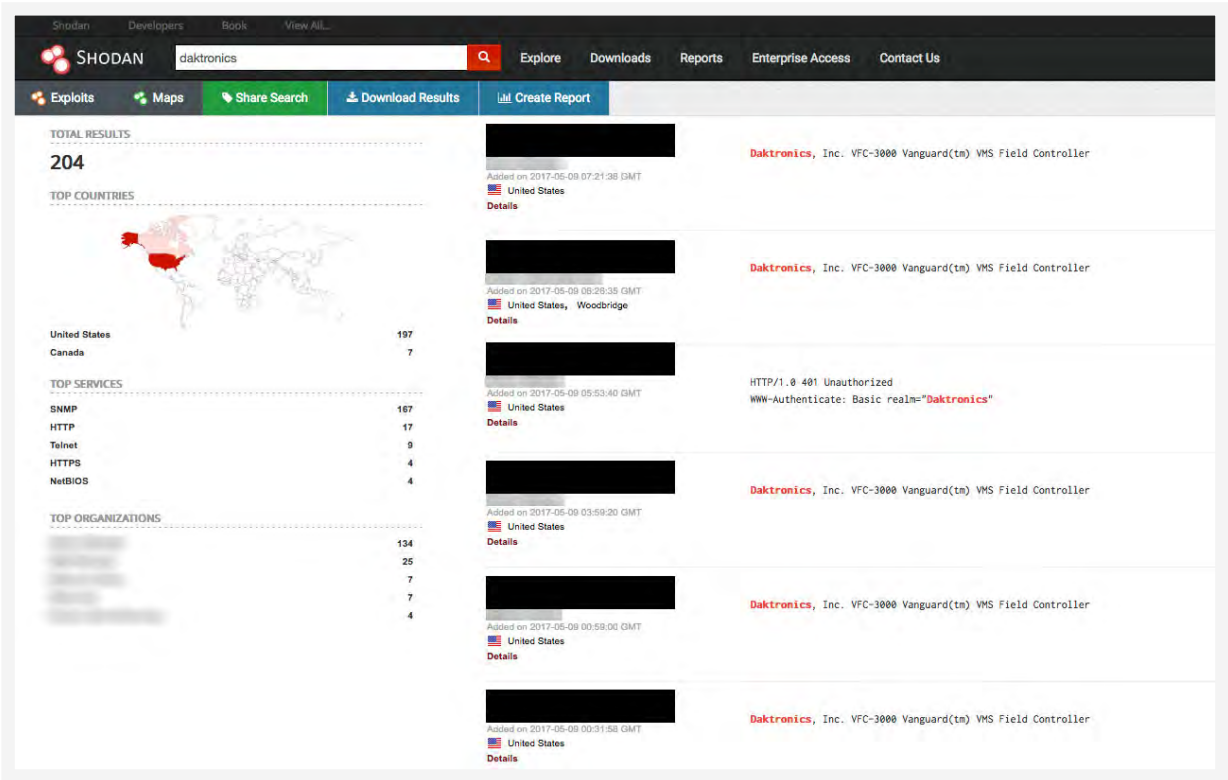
Shodan Developers Book View All...

SHODAN daktronics

Explore Downloads Reports Enterprise Access Contact Us

Exploits Maps Share Search Download Results Create Report

TOTAL RESULTS
204

TOP COUNTRIES

| | |
|---|---|
| United States | 197 |
| Canada | 7 |

TOP SERVICES

| | |
|---|---|
| SNMP | 167 |
| HTTP | 17 |
| Telnet | 9 |
| HTTPS | 4 |
| NetBIOS | 4 |

TOP ORGANIZATIONS

| | |
|---|---|
| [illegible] | 134 |
| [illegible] | 25 |
| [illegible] | 7 |
| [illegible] | 7 |
| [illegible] | 4 |

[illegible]
Added on 2017-05-09 07:21:38 GMT
United States
Details

Daktronics, Inc. VFC-3000 Vanguard(tm) VMS Field Controller

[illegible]
Added on 2017-05-09 08:28:35 GMT
United States, Woodbridge
Details

Daktronics, Inc. VFC-3000 Vanguard(tm) VMS Field Controller

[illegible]
Added on 2017-05-09 05:53:40 GMT
United States
Details

HTTP/1.0 401 Unauthorized
WWW-Authenticate: Basic realm="Daktronics"

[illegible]
Added on 2017-05-09 03:59:20 GMT
United States
Details

Daktronics, Inc. VFC-3000 Vanguard(tm) VMS Field Controller

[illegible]
Added on 2017-05-09 00:59:00 GMT
United States
Details

Daktronics, Inc. VFC-3000 Vanguard(tm) VMS Field Controller

Added on 2017-05-09 00:31:58 GMT
United States
Details

Daktronics, Inc. VFC-3000 Vanguard(tm) VMS Field Controller